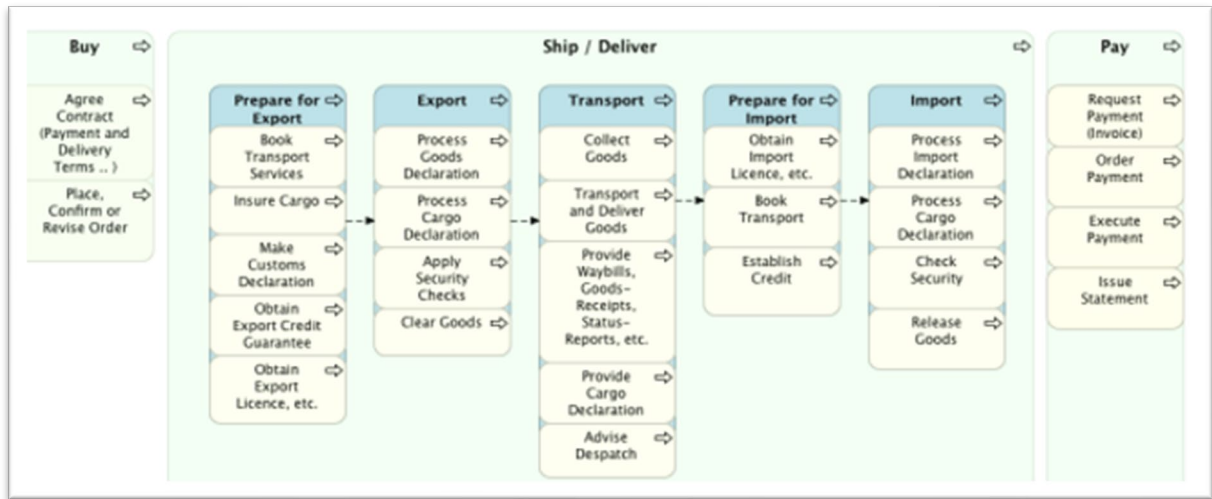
Buy

Agree Contract (Payment and Delivery Terms .. )

Place, Confirm or Revise Order

Ship / Deliver

Prepare for Export

Book Transport Services

Insure Cargo

Make Customs Declaration

Obtain Export Credit Guarantee

Obtain Export Licence, etc.

Export

Process Goods Declaration

Process Cargo Declaration

Apply Security Checks

Clear Goods

Transport

Collect Goods

Transport and Deliver Goods

Provide Waybills, Goods-Receipts, Status-Reports, etc.

Provide Cargo Declaration

Advise Despatch

Prepare for Import

Obtain Import Licence, etc.

Book Transport

Establish Credit

Import

Process Import Declaration

Process Cargo Declaration

Check Security

Release Goods

Pay

Request Payment (Invoice)

Order Payment

Execute Payment

Issue Statement